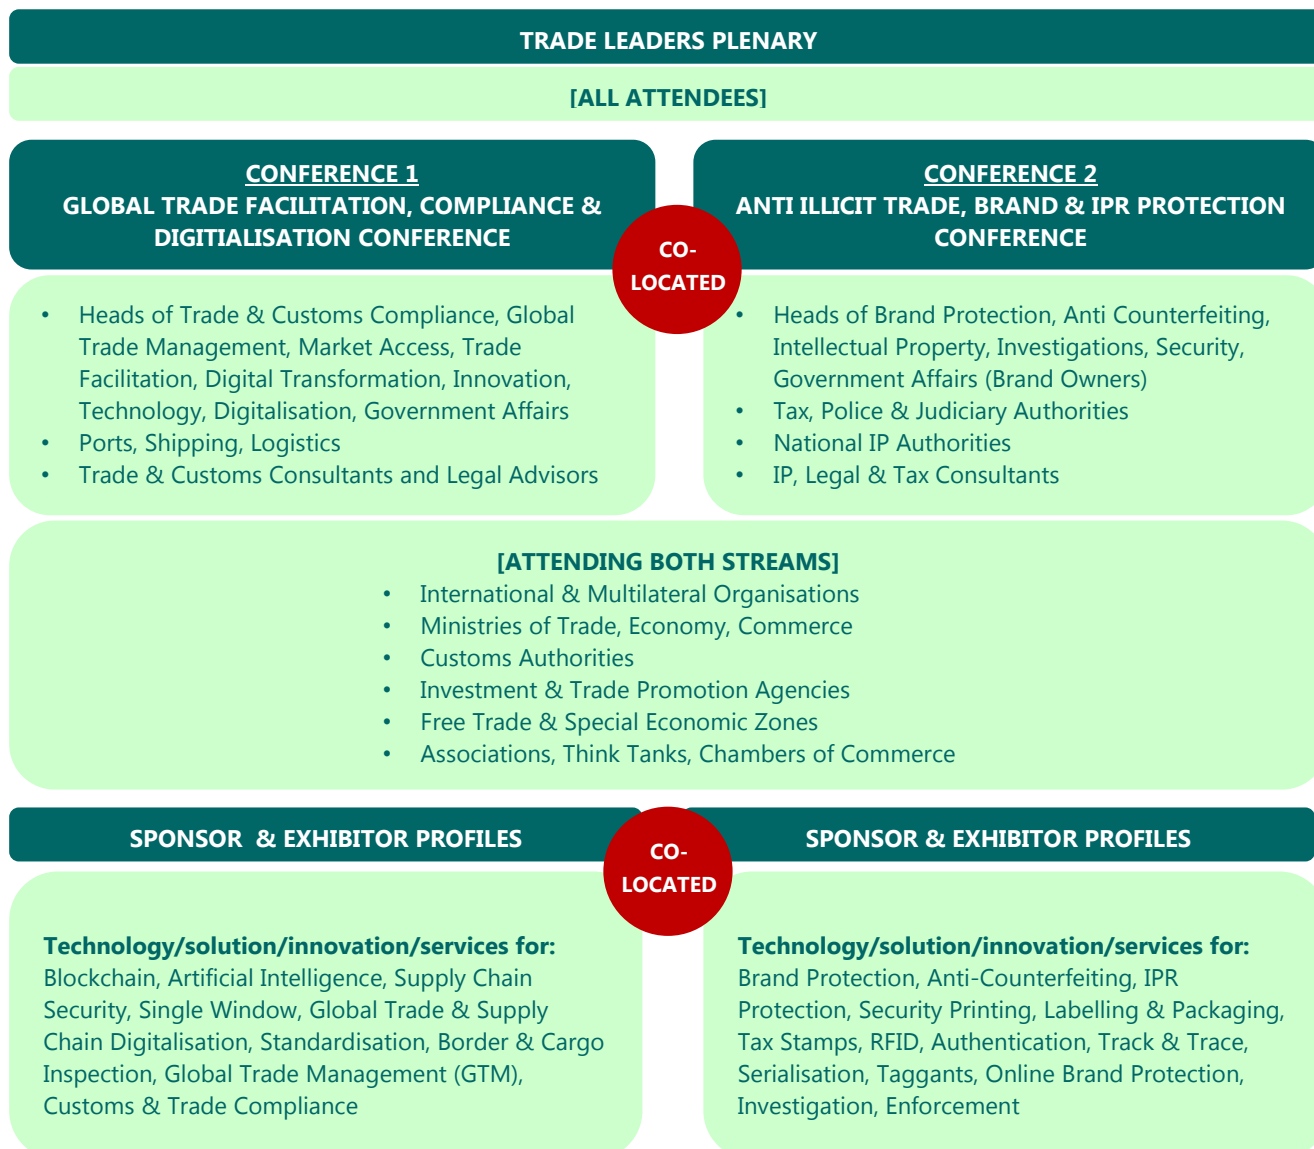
TRADE LEADERS PLENARY

[ALL ATTENDEES]

CONFERENCE 1
GLOBAL TRADE FACILITATION, COMPLIANCE & DIGITIALISATION CONFERENCE

CO-LOCATED

CONFERENCE 2
ANTI ILLICIT TRADE, BRAND & IPR PROTECTION CONFERENCE

- Heads of Trade & Customs Compliance, Global Trade Management, Market Access, Trade Facilitation, Digital Transformation, Innovation, Technology, Digitalisation, Government Affairs
- Ports, Shipping, Logistics
- Trade & Customs Consultants and Legal Advisors

- Heads of Brand Protection, Anti Counterfeiting, Intellectual Property, Investigations, Security, Government Affairs (Brand Owners)
- Tax, Police & Judiciary Authorities
- National IP Authorities
- IP, Legal & Tax Consultants

[ATTENDING BOTH STREAMS]
- International & Multilateral Organisations
- Ministries of Trade, Economy, Commerce
- Customs Authorities
- Investment & Trade Promotion Agencies
- Free Trade & Special Economic Zones
- Associations, Think Tanks, Chambers of Commerce

SPONSOR & EXHIBITOR PROFILES

CO-LOCATED

SPONSOR & EXHIBITOR PROFILES

Technology/solution/innovation/services for:
Blockchain, Artificial Intelligence, Supply Chain Security, Single Window, Global Trade & Supply Chain Digitalisation, Standardisation, Border & Cargo Inspection, Global Trade Management (GTM), Customs & Trade Compliance

Technology/solution/innovation/services for:
Brand Protection, Anti-Counterfeiting, IPR Protection, Security Printing, Labelling & Packaging, Tax Stamps, RFID, Authentication, Track & Trace, Serialisation, Taggants, Online Brand Protection, Investigation, Enforcement